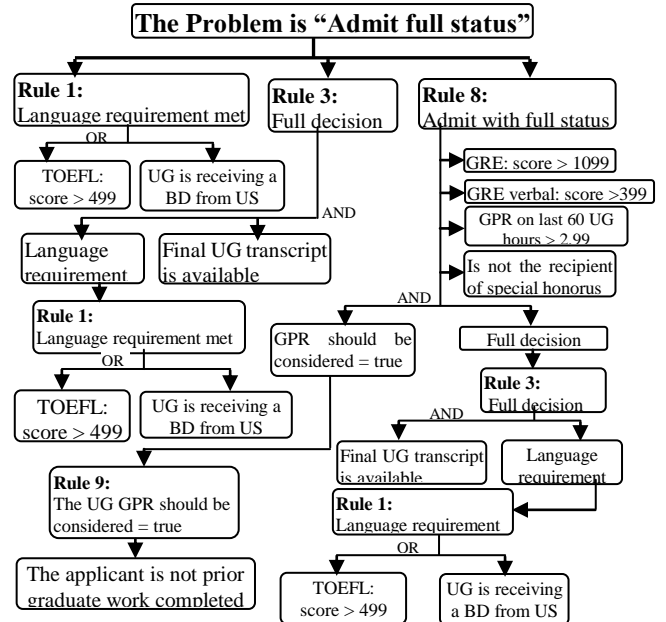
The Problem is "Admit full status"

Rule 1:
Language requirement met

OR

TOEFL: score > 499

UG is receiving a BD from US

Rule 3:
Full decision

AND

Language requirement

Final UG transcript is available

Rule 1:
Language requirement met

OR

TOEFL: score > 499

UG is receiving a BD from US

Rule 9:
The UG GPR should be considered = true

The applicant is not prior graduate work completed

Rule 8:
Admit with full status

GRE: score > 1099

GRE verbal: score >399

GPR on last 60 UG hours > 2.99

Is not the recipient of special honorus

AND

GPR should be considered = true

Full decision

Rule 3:
Full decision

AND

Final UG transcript is available

Language requirement

Rule 1:
Language requirement

OR

TOEFL: score > 499

UG is receiving a BD from US